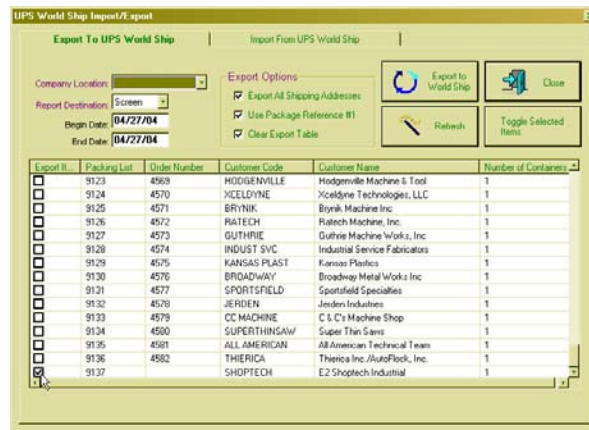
UPS World Ship Import/Export

Export To UPS World Ship | Import From UPS World Ship

Company Location:
Report Destination: Screen
Begin Date: 04/27/04
End Date: 04/27/04

Export Options
Export All Shipping Addresses
Use Package Reference #1
Clear Export Table

Export to World Ship
Close
Refresh
Toggle Selected Items

| Export It... | Packing List | Order Number | Customer Code | Customer Name | Number of Containers |
|---|---|---|---|---|---|
| | 9123 | 4569 | HODGENVILLE | Hodgenville Machine & Tool | 1 |
| | 9124 | 4570 | XCELDYNE | Xceldyne Technologies, LLC | 1 |
| | 9125 | 4571 | BRYNIK | Brynik Machine Inc | 1 |
| | 9126 | 4572 | RATECH | Ratech Machine, Inc. | 1 |
| | 9127 | 4573 | GUTHRIE | Guthrie Machine Works, Inc | 1 |
| | 9128 | 4574 | INDUST SVC | Industrial Service Fabricators | 1 |
| | 9129 | 4575 | KANSAS PLAST | Kansas Plastics | 1 |
| | 9130 | 4576 | BROADWAY | Broadway Metal Works Inc | 1 |
| | 9131 | 4577 | SPORTSFIELD | Sportsfield Specialties | 1 |
| | 9132 | 4578 | JERDEN | Jerden Industries | 1 |
| | 9133 | 4579 | CC MACHINE | C & C's Machine Shop | 1 |
| | 9134 | 4580 | SUPERTHINSAW | Super Thin Saws | 1 |
| | 9135 | 4581 | ALL AMERICAN | All American Technical Team | 1 |
| | 9136 | 4582 | THIERICA | Thierica Inc./AutoFlock, Inc. | 1 |
| ☑ | 9137 | | SHOPTECH | E2 Shoptech Industrial | 1 |